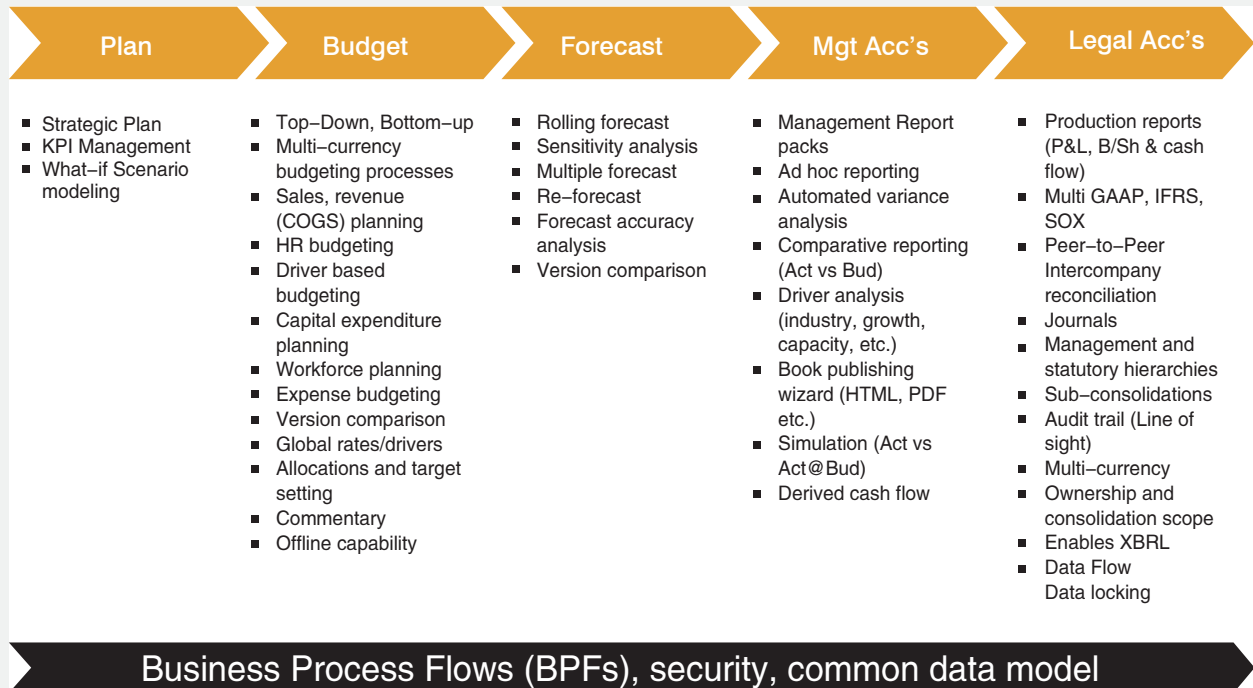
Plan

Budget

Forecast

Mgt Acc's

Legal Acc's

- Strategic Plan
- KPI Management
- What−if Scenario modeling

- Top−Down, Bottom−up
- Multi−currency budgeting processes
- Sales, revenue (COGS) planning
- HR budgeting
- Driver based budgeting
- Capital expenditure planning
- Workforce planning
- Expense budgeting
- Version comparison
- Global rates/drivers
- Allocations and target setting
- Commentary
- Offline capability

- Rolling forecast
- Sensitivity analysis
- Multiple forecast
- Re−forecast
- Forecast accuracy analysis
- Version comparison

- Management Report packs
- Ad hoc reporting
- Automated variance analysis
- Comparative reporting (Act vs Bud)
- Driver analysis (industry, growth, capacity, etc.)
- Book publishing wizard (HTML, PDF etc.)
- Simulation (Act vs Act@Bud)
- Derived cash flow

- Production reports (P&L, B/Sh & cash flow)
- Multi GAAP, IFRS, SOX
- Peer−to−Peer Intercompany reconciliation
- Journals
- Management and statutory hierarchies
- Sub−consolidations
- Audit trail (Line of sight)
- Multi−currency
- Ownership and consolidation scope
- Enables XBRL
- Data Flow
Data locking

Business Process Flows (BPFs), security, common data model